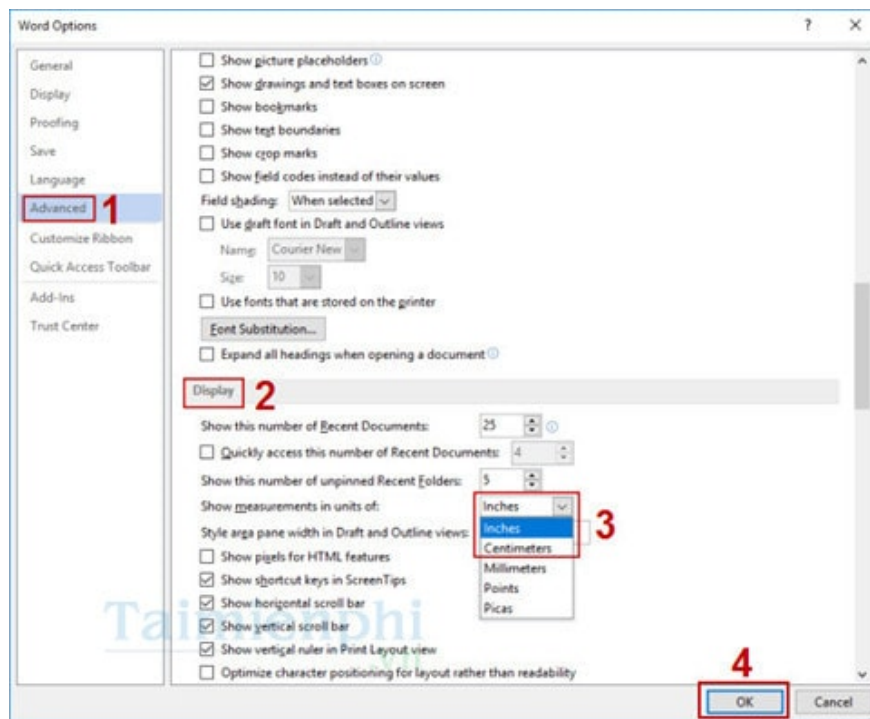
Word Options

? ×

General
Display
Proofing
Save
Language
Advanced 1
Customize Ribbon
Quick Access Toolbar
Add-Ins
Trust Center

Show picture placeholders
Show drawings and text boxes on screen
Show bookmarks
Show text boundaries
Show crop marks
Show field codes instead of their values
Field shading: When selected
Use draft font in Draft and Outline views
Name: Courier New
Size: 10
Use fonts that are stored on the printer
Font Substitution...
Expand all headings when opening a document

Display 2

Show this number of Recent Documents: 25
Quickly access this number of Recent Documents: 4
Show this number of unpinned Recent Folders: 5
Show measurements in units of: Inches
Style area pane width in Draft and Outline views:
Inches
Centimeters 3
Millimeters
Points
Picas
Show pixels for HTML features
Show shortcut keys in ScreenTips
Show horizontal scroll bar
Show vertical scroll bar
Show vertical ruler in Print Layout view
Optimize character positioning for layout rather than readability

Taimienphi

4
OK
Cancel